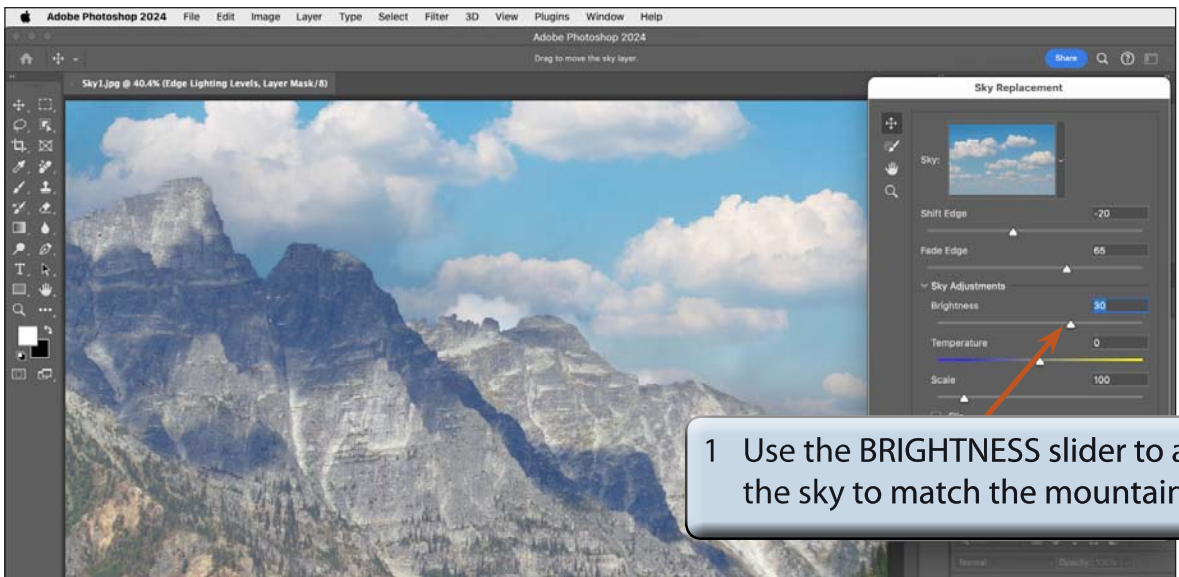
Adobe Photoshop 2024 File Edit Image Layer Type Select Filter 3D View Plugins Window Help

Adobe Photoshop 2024

Drag to move the sky layer.

Share

Sky1.jpg @ 40.4% (Edge Lighting Levels, Layer Mask/8)

Sky Replacement

Sky:

Shift Edge -20

Fade Edge 65

Sky Adjustments

Brightness 30

Temperature 0

Scale 100

1 Use the BRIGHTNESS slider to a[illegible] the sky to match the mountain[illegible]